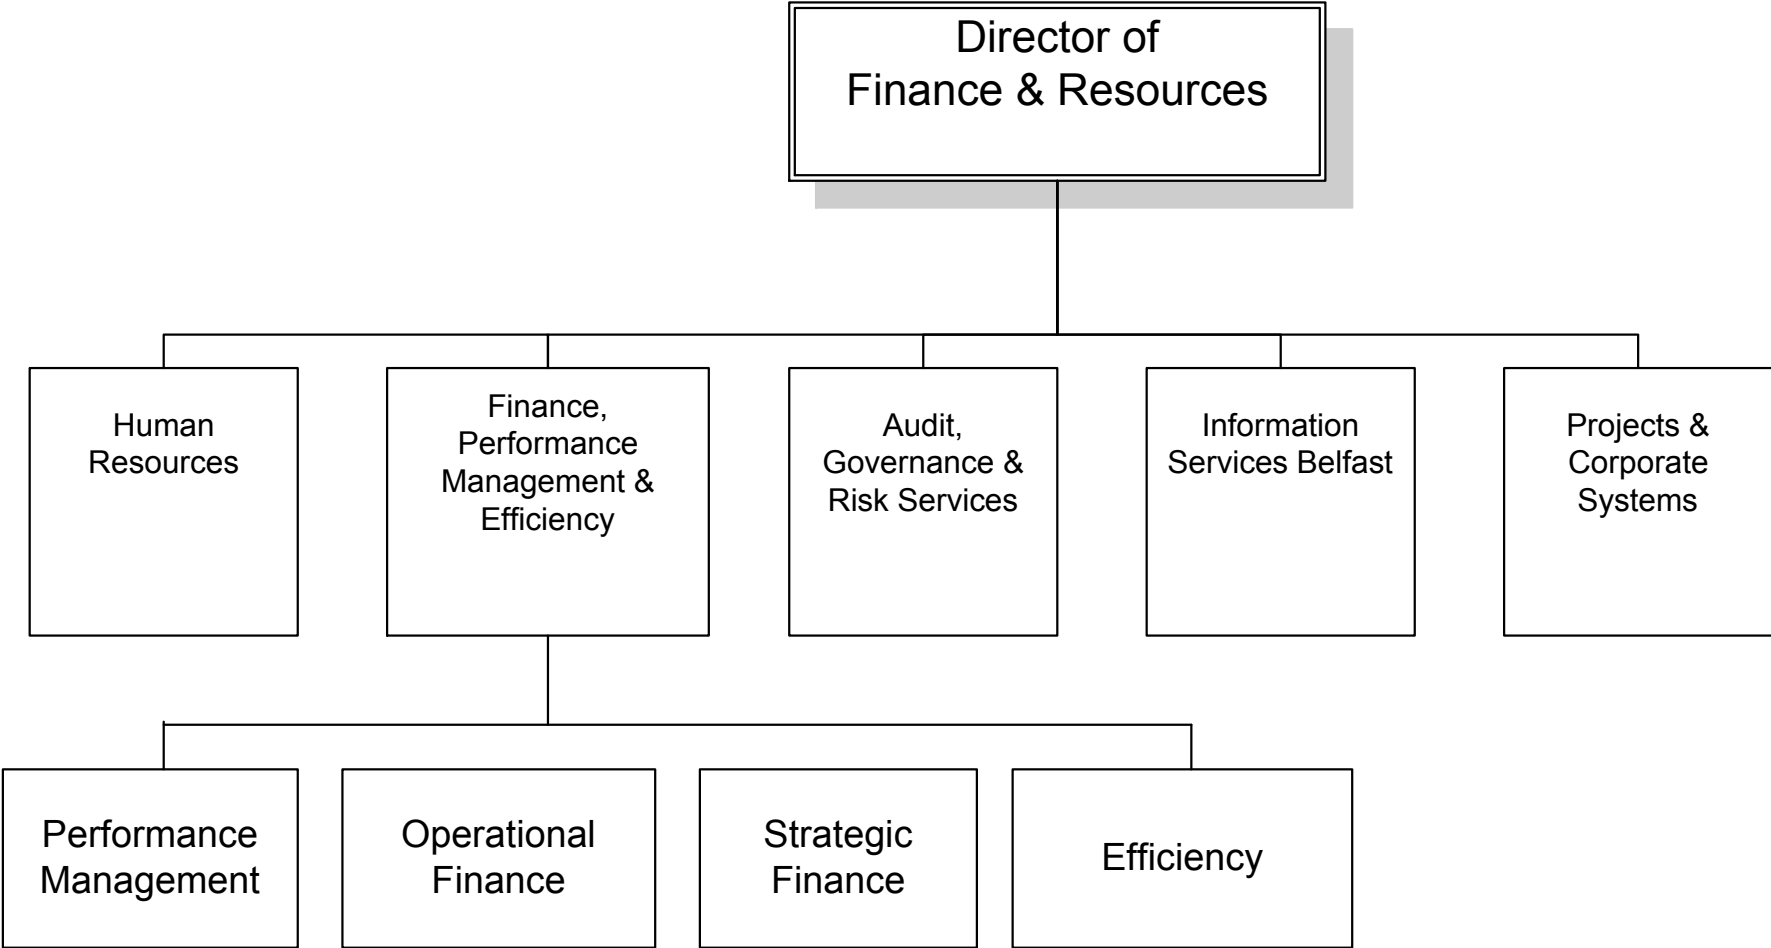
Director of Finance & Resources

Human Resources

Finance, Performance Management & Efficiency

Audit, Governance & Risk Services

Information Services Belfast

Projects & Corporate Systems

Performance Management

Operational Finance

Strategic Finance

Efficiency